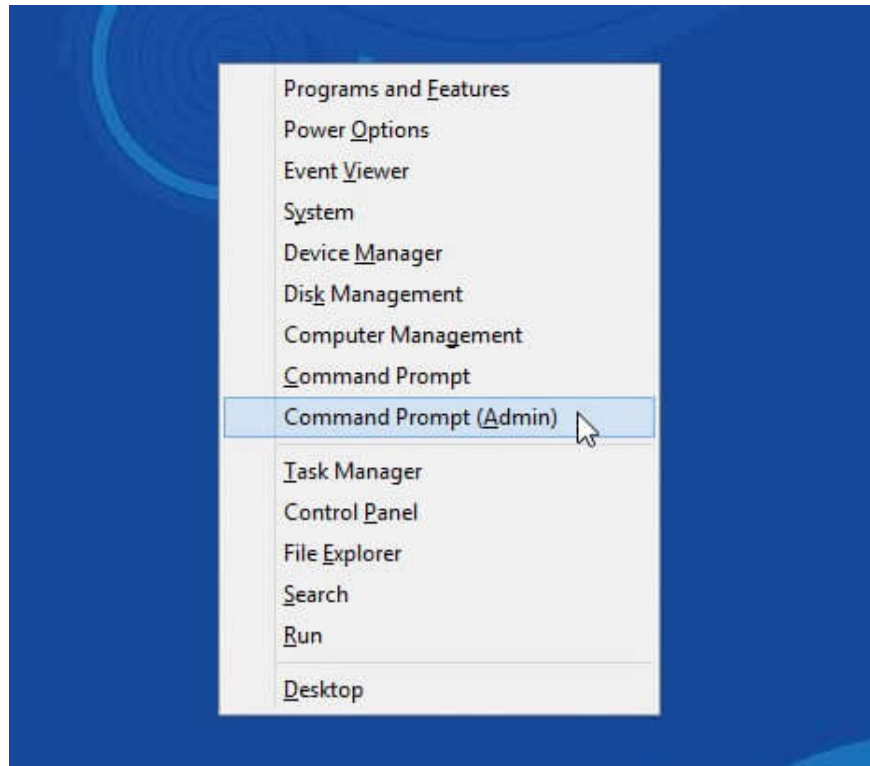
Programs and Features
Power Options
Event Viewer
System
Device Manager
Disk Management
Computer Management
Command Prompt
Command Prompt (Admin)

Task Manager
Control Panel
File Explorer
Search
Run

Desktop